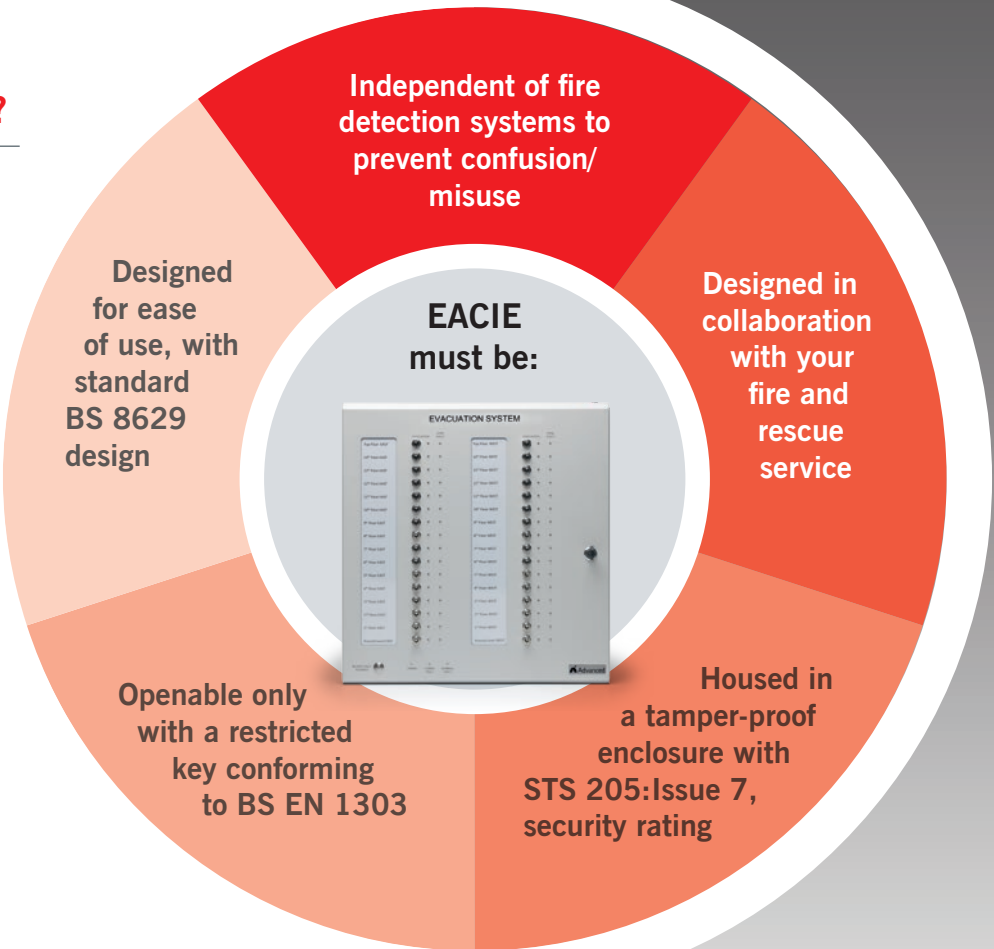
Independent of fire detection systems to prevent confusion/ misuse

Designed in collaboration with your fire and rescue service

Housed in a tamper-proof enclosure with STS 205:Issue 7, security rating

Openable only with a restricted key conforming to BS EN 1303

Designed for ease of use, with standard BS 8629 design

EACIE must be:

EVACUATION SYSTEM

Advanced